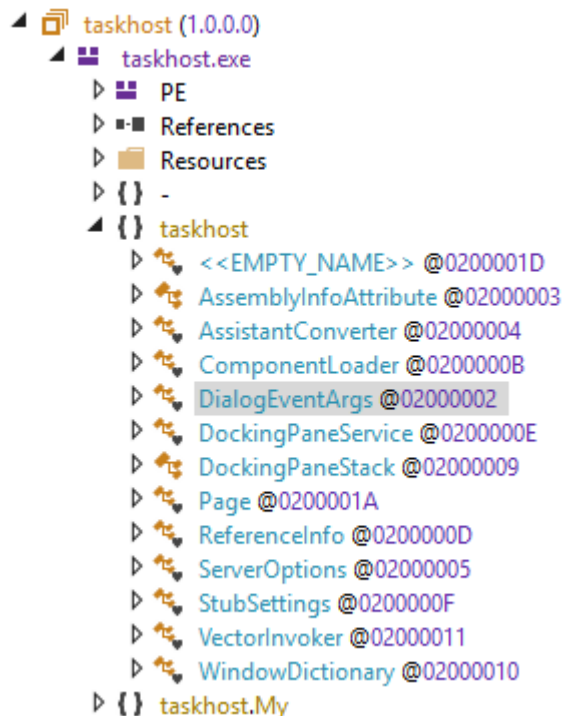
taskhost (1.0.0.0)
taskhost.exe
PE
References
Resources
{ } -
{ } taskhost
<<EMPTY_NAME>> @0200001D
AssemblyInfoAttribute @02000003
AssistantConverter @02000004
ComponentLoader @0200000B
DialogEventArgs @02000002
DockingPaneService @0200000E
DockingPaneStack @02000009
Page @0200001A
ReferenceInfo @0200000D
ServerOptions @02000005
StubSettings @0200000F
VectorInvoker @02000011
WindowDictionary @02000010
{ } taskhost.My